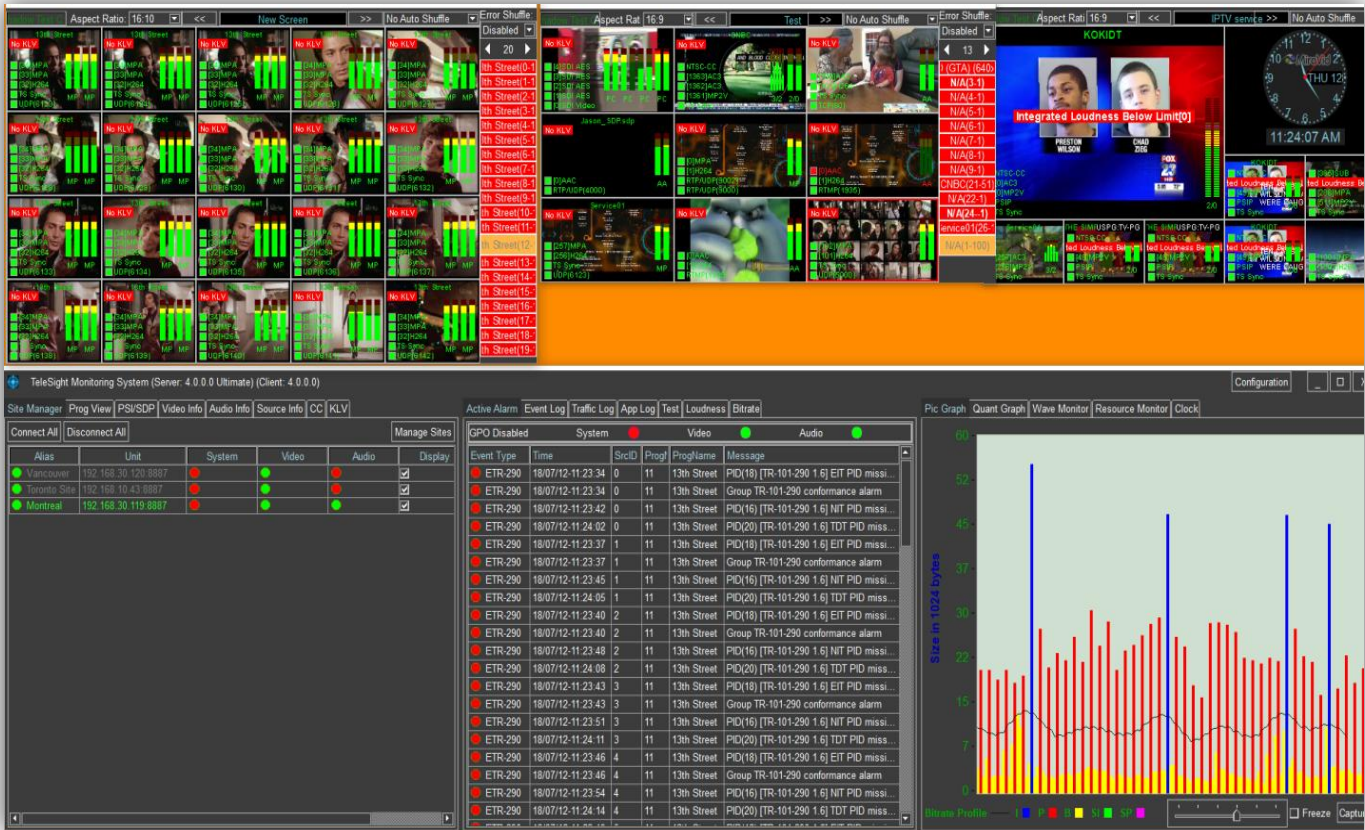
Aspect Ratio: 16:10 << New Screen >> No Auto Shuffle Error Shuffle: Disabled 20

No KLV

lth Street(0-1
lth Street(1-1
lth Street(2-1
lth Street(3-1
lth Street(4-1
lth Street(5-1
lth Street(6-1
lth Street(7-1
lth Street(8-1
lth Street(9-1
lth Street(10-
lth Street(11-
lth Street(12-
lth Street(13-
lth Street(14-
lth Street(15-
lth Street(16-
lth Street(17-
lth Street(18-
lth Street(19-

Aspect Rat 16:9 << Test >> No Auto Shuffle Error Shuffle: Disabled 13

Jason_SDP.sdp
Service01

I (GTA) (640
N/A(3-1)
N/A(4-1)
N/A(5-1)
N/A(6-1)
N/A(7-1)
N/A(8-1)
N/A(9-1)
CNBC(21-51)
N/A(22-1)
N/A(24-1)
ervice01(26-
N/A(1-100)

Aspect Rati 16:9 << IPTV service >> No Auto Shuffle

KOKIDT
Integrated Loudness Below Limit[0]
PRESTON WILSON
CHAD ZIEG
THU 12
11:24:07 AM

TeleSight Monitoring System (Server: 4.0.0.0 Ultimate) (Client: 4.0.0.0)
Configuration

Site Manager | Prog View | PSI/SDP | Video Info | Audio Info | Source Info | CC | KLV

Connect All | Disconnect All | Manage Sites

| Alias | Unit | System | Video | Audio | Display |
|---|---|---|---|---|---|
| Vancouver | 192.168.30.120:8887 | | | | ☑ |
| Toronto Site | 192.168.10.43:8887 | | | | ☑ |
| Montreal | 192.168.30.119:8887 | | | | ☑ |

Active Alarm | Event Log | Traffic Log | App Log | Test | Loudness | Bitrate

GPO Disabled System Video Audio

| Event Type | Time | SrcID | Progf | ProgName | Message |
|---|---|---|---|---|---|
| ETR-290 | 18/07/12-11:23:34 | 0 | 11 | 13th Street | PID(18) [TR-101-290 1.6] EIT PID missi... |
| ETR-290 | 18/07/12-11:23:34 | 0 | 11 | 13th Street | Group TR-101-290 conformance alarm |
| ETR-290 | 18/07/12-11:23:42 | 0 | 11 | 13th Street | PID(16) [TR-101-290 1.6] NIT PID missi... |
| ETR-290 | 18/07/12-11:24:02 | 0 | 11 | 13th Street | PID(20) [TR-101-290 1.6] TDT PID miss... |
| ETR-290 | 18/07/12-11:23:37 | 1 | 11 | 13th Street | PID(18) [TR-101-290 1.6] EIT PID missi... |
| ETR-290 | 18/07/12-11:23:37 | 1 | 11 | 13th Street | Group TR-101-290 conformance alarm |
| ETR-290 | 18/07/12-11:23:45 | 1 | 11 | 13th Street | PID(16) [TR-101-290 1.6] NIT PID missi... |
| ETR-290 | 18/07/12-11:24:05 | 1 | 11 | 13th Street | PID(20) [TR-101-290 1.6] TDT PID miss... |
| ETR-290 | 18/07/12-11:23:40 | 2 | 11 | 13th Street | PID(18) [TR-101-290 1.6] EIT PID missi... |
| ETR-290 | 18/07/12-11:23:40 | 2 | 11 | 13th Street | Group TR-101-290 conformance alarm |
| ETR-290 | 18/07/12-11:23:48 | 2 | 11 | 13th Street | PID(16) [TR-101-290 1.6] NIT PID missi... |
| ETR-290 | 18/07/12-11:24:08 | 2 | 11 | 13th Street | PID(20) [TR-101-290 1.6] TDT PID miss... |
| ETR-290 | 18/07/12-11:23:43 | 3 | 11 | 13th Street | PID(18) [TR-101-290 1.6] EIT PID missi... |
| ETR-290 | 18/07/12-11:23:43 | 3 | 11 | 13th Street | Group TR-101-290 conformance alarm |
| ETR-290 | 18/07/12-11:23:51 | 3 | 11 | 13th Street | PID(16) [TR-101-290 1.6] NIT PID missi... |
| ETR-290 | 18/07/12-11:24:11 | 3 | 11 | 13th Street | PID(20) [TR-101-290 1.6] TDT PID miss... |
| ETR-290 | 18/07/12-11:23:46 | 4 | 11 | 13th Street | PID(18) [TR-101-290 1.6] EIT PID missi... |
| ETR-290 | 18/07/12-11:23:46 | 4 | 11 | 13th Street | Group TR-101-290 conformance alarm |
| ETR-290 | 18/07/12-11:23:54 | 4 | 11 | 13th Street | PID(16) [TR-101-290 1.6] NIT PID missi... |
| ETR-290 | 18/07/12-11:24:14 | 4 | 11 | 13th Street | PID(20) [TR-101-290 1.6] TDT PID miss... |

Pic Graph | Quant Graph | Wave Monitor | Resource Monitor | Clock

60 52 45 37 30 22 15 7 0
Size in 1024 bytes
Bitrate Profile I P B SI SP
Freeze Captu